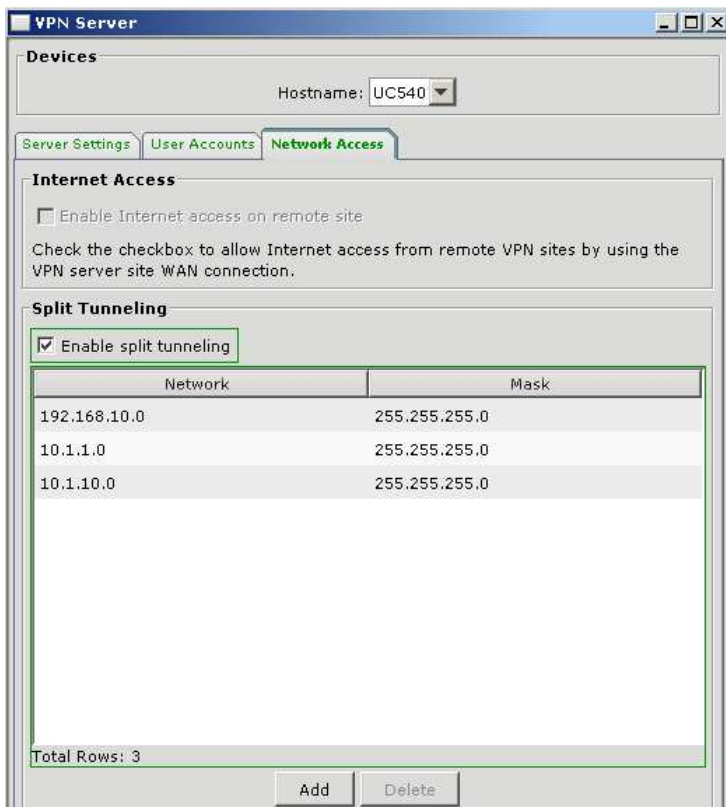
VPN Server

Devices

Hostname: UC540

Server Settings | User Accounts | Network Access

Internet Access

Enable Internet access on remote site

Check the checkbox to allow Internet access from remote VPN sites by using the VPN server site WAN connection.

Split Tunneling

Enable split tunneling

| Network | Mask |
|---|---|
| 192.168.10.0 | 255.255.255.0 |
| 10.1.1.0 | 255.255.255.0 |
| 10.1.10.0 | 255.255.255.0 |

Total Rows: 3

Add Delete